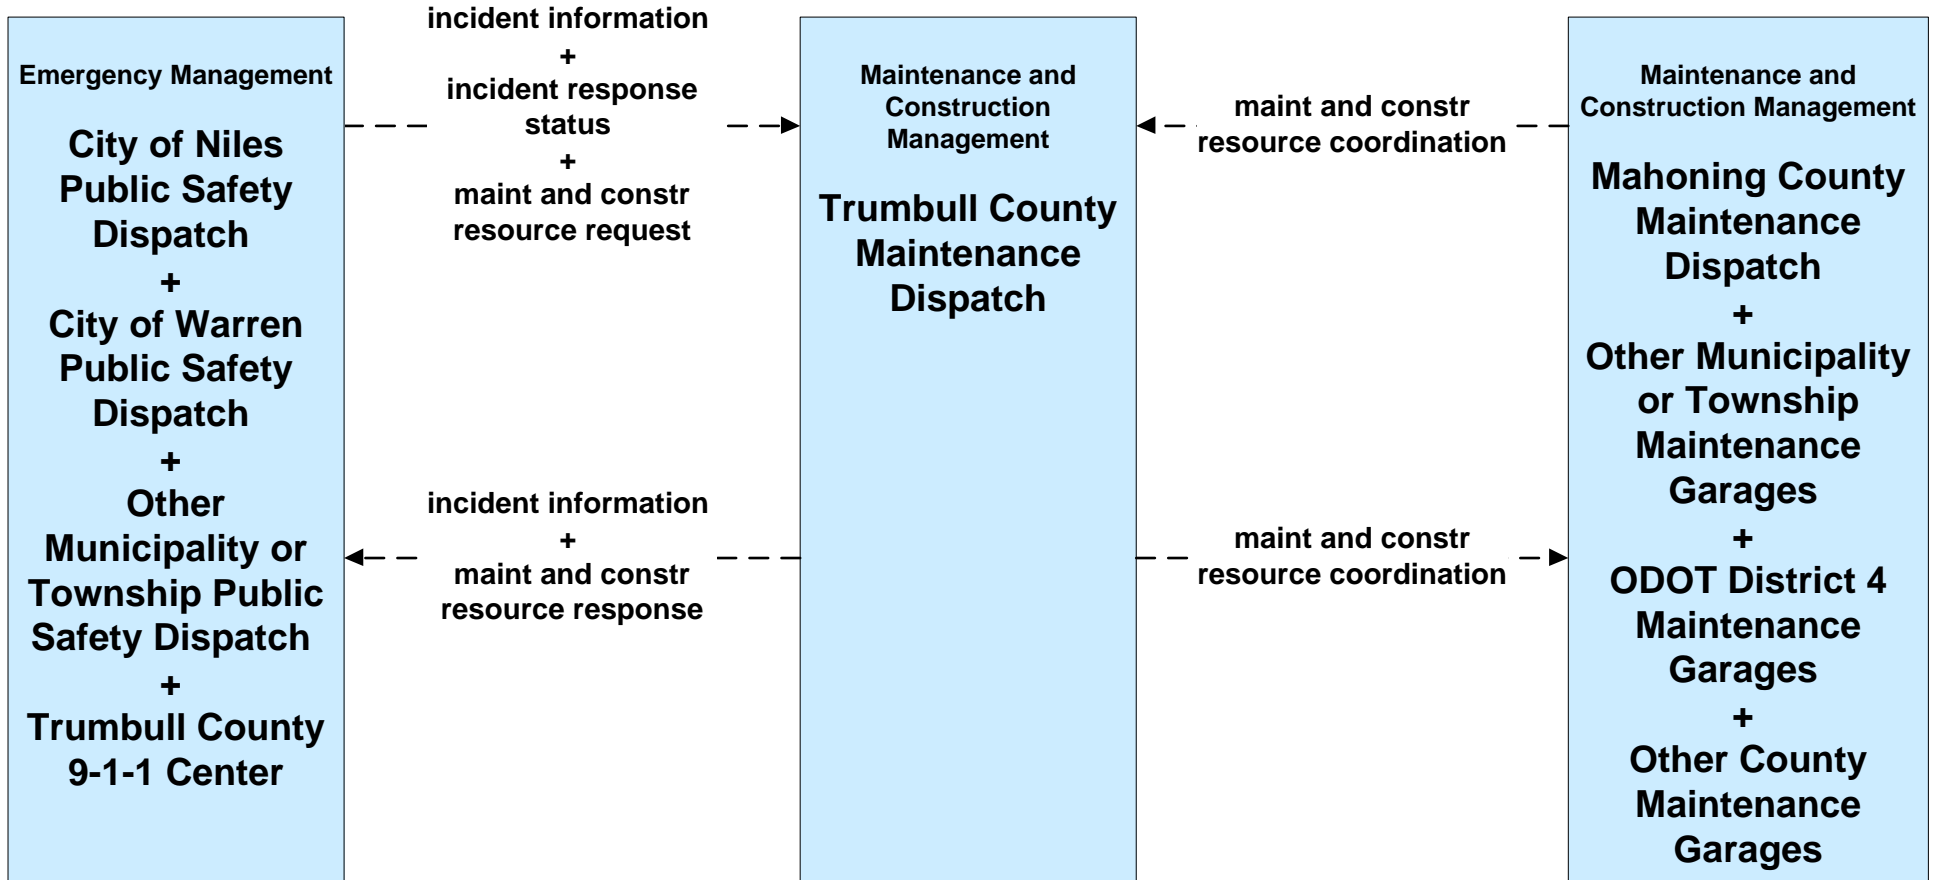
Emergency Management

City of Niles Public Safety Dispatch
+
City of Warren Public Safety Dispatch
+
Other Municipality or Township Public Safety Dispatch
+
Trumbull County 9-1-1 Center

incident information
+
incident response status
+
maint and constr resource request

incident information
+
maint and constr resource response

Maintenance and Construction Management

Trumbull County Maintenance Dispatch

maint and constr resource coordination

maint and constr resource coordination

Maintenance and Construction Management

Mahoning County Maintenance Dispatch
+
Other Municipality or Township Maintenance Garages
+
ODOT District 4 Maintenance Garages
+
Other County Maintenance Garages